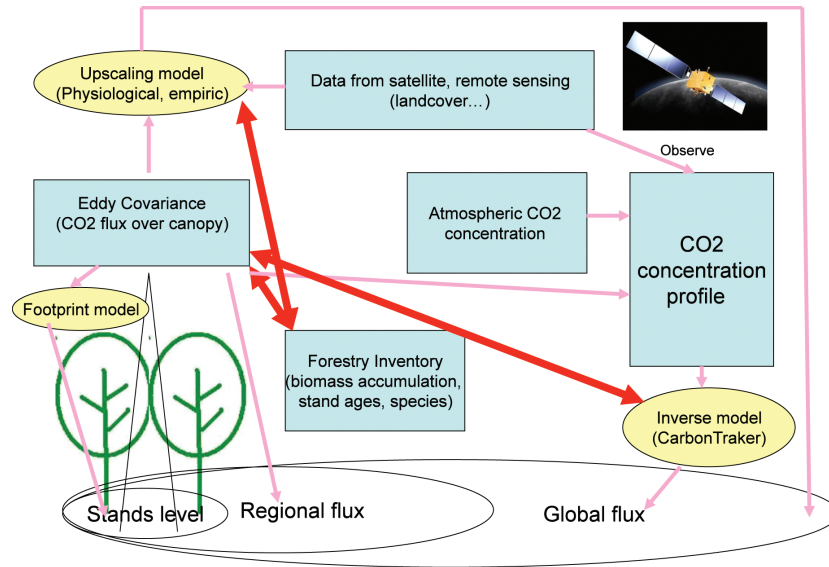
Upscaling model
(Physiological, empiric)

Data from satellite, remote sensing
(landcover…)

Observe

Eddy Covariance
(CO2 flux over canopy)

Atmospheric CO2
concentration

CO2
concentration
profile

Footprint model

Forestry Inventory
(biomass accumulation,
stand ages, species)

Inverse model
(CarbonTraker)

Stands level

Regional flux

Global flux